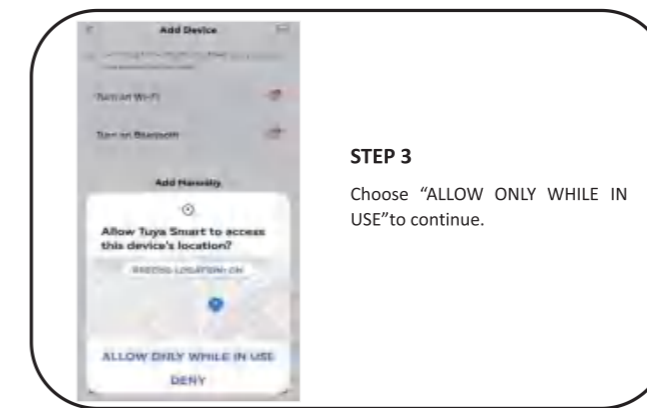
Add Device

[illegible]

Turn on Wi-Fi

Turn on Bluetooth

Add Manually

Allow Tuya Smart to access this device's location?

PRECISE LOCATION: ON

ALLOW ONLY WHILE IN USE

DENY

STEP 3

Choose “ALLOW ONLY WHILE IN USE”to continue.